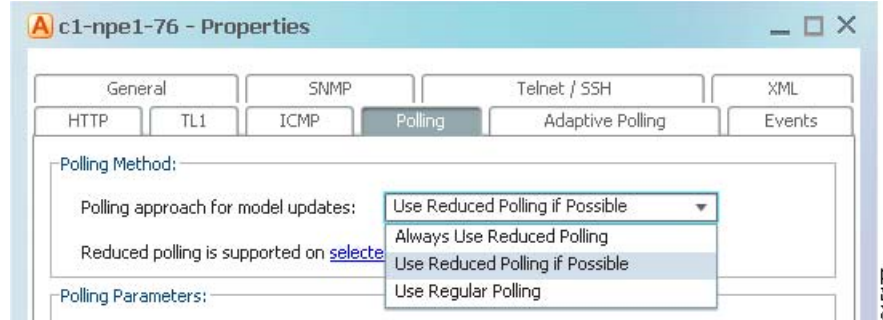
A c1-npe1-76 - Properties

General | SNMP | Telnet / SSH | XML
HTTP | TL1 | ICMP | Polling | Adaptive Polling | Events

Polling Method:

Polling approach for model updates: Use Reduced Polling if Possible

Always Use Reduced Polling
Use Reduced Polling if Possible
Use Regular Polling

Reduced polling is supported on selecte

Polling Parameters: